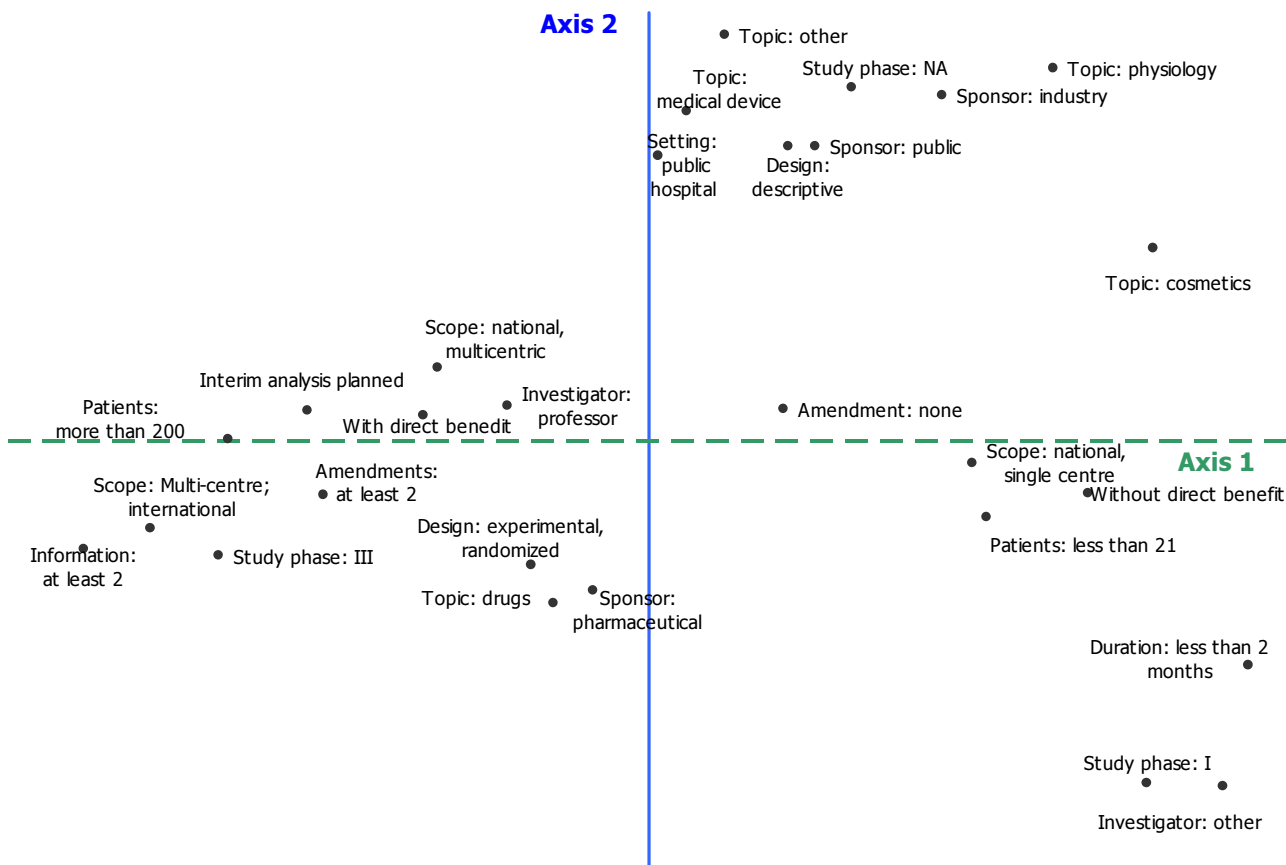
Axis 2

Topic: other

Topic: medical device

Study phase: NA

Topic: physiology

Sponsor: industry

Setting: public hospital

Sponsor: public

Design: descriptive

Topic: cosmetics

Scope: national, multicentric

Interim analysis planned

Investigator: professor

Patients: more than 200

With direct benedit

Amendment: none

Scope: national, single centre

Axis 1

Without direct benefit

Amendments: at least 2

Scope: Multi-centre; international

Patients: less than 21

Design: experimental, randomized

Information: at least 2

Study phase: III

Topic: drugs

Sponsor: pharmaceutical

Duration: less than 2 months

Study phase: I

Investigator: other